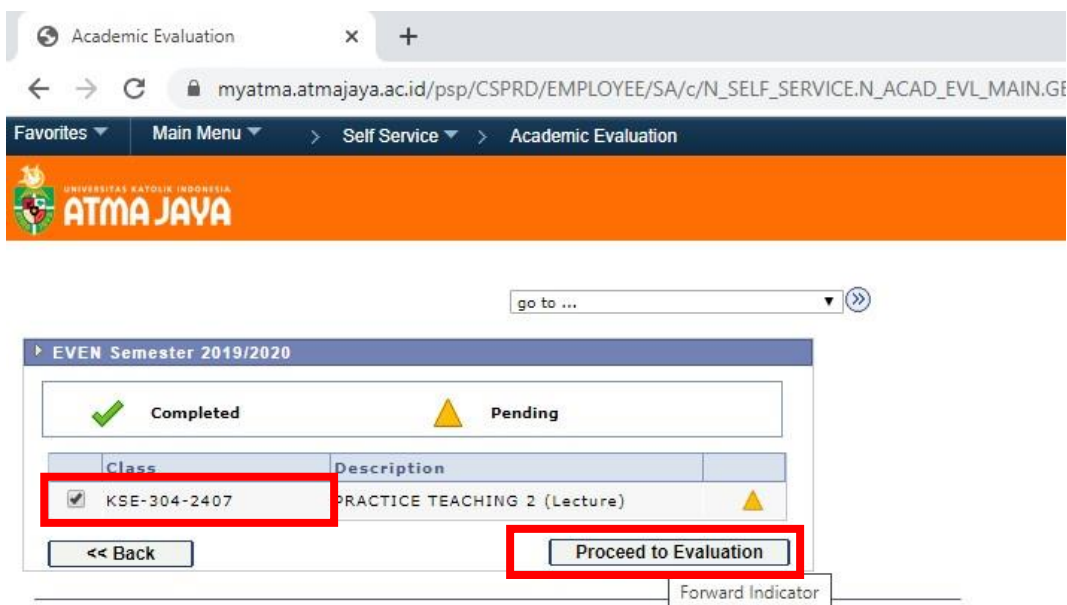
Academic Evaluation ×  +

myatma.atmajaya.ac.id/psp/CSPRD/EMPLOYEE/SA/c/N_SELF_SERVICE.N_ACAD_EVL_MAIN.GE

Favorites ▾ Main Menu ▾ > Self Service ▾ > Academic Evaluation

UNIVERSITAS KATOLIK INDONESIA
ATMA JAYA

go to ...

EVEN Semester 2019/2020

Completed Pending

| | Class | Description | |
|---|---|---|---|
| ☑ | KSE-304-2407 | PRACTICE TEACHING 2 (Lecture) | |

<< Back

Proceed to Evaluation

Forward Indicator